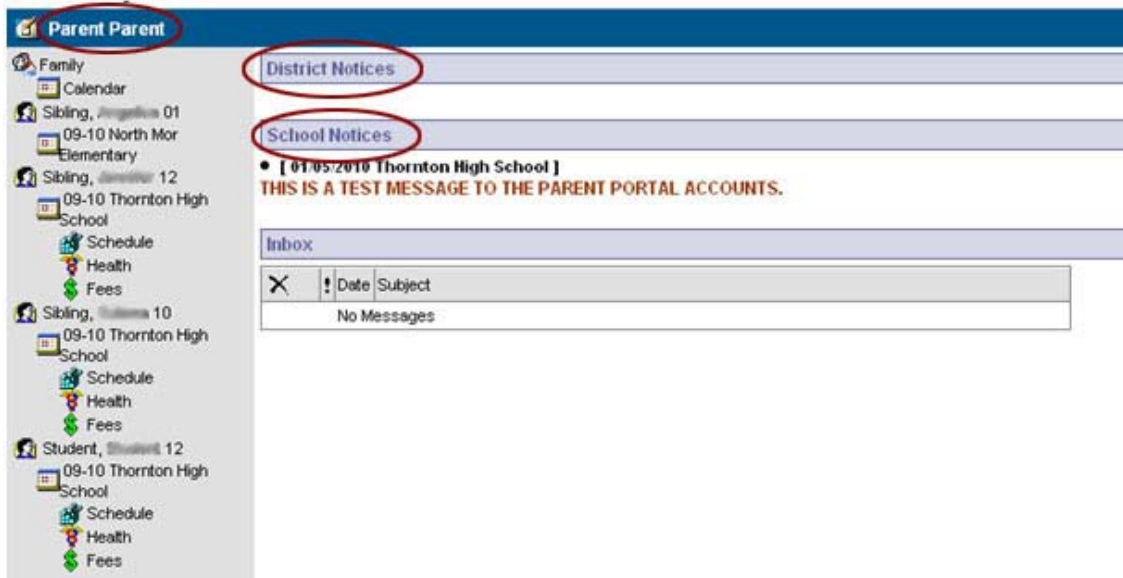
Parent Parent

Family
Calendar
Sibling, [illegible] 01
09-10 North Mor Elementary
Sibling, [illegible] 12
09-10 Thornton High School
Schedule
Health
Fees
Sibling, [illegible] 10
09-10 Thornton High School
Schedule
Health
Fees
Student, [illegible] 12
09-10 Thornton High School
Schedule
Health
Fees

District Notices

School Notices

• [ 01/05/2010 Thornton High School ]
THIS IS A TEST MESSAGE TO THE PARENT PORTAL ACCOUNTS.

Inbox

| X | ! | Date | Subject |
|---|---|---|---|
| | | No Messages | |